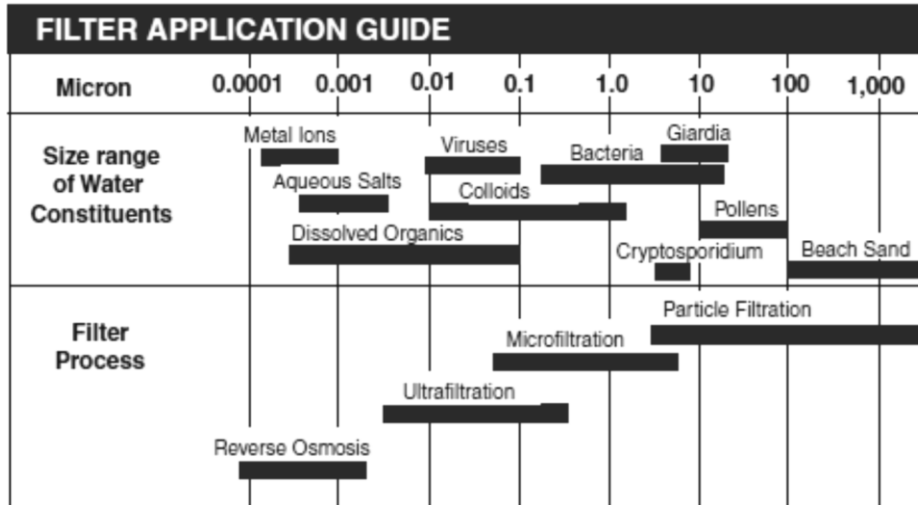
FILTER APPLICATION GUIDE

Micron 0.0001 0.001 0.01 0.1 1.0 10 100 1,000

Size range of Water Constituents

Metal Ions
Viruses
Giardia
Bacteria
Aqueous Salts
Colloids
Pollens
Dissolved Organics
Cryptosporidium
Beach Sand

Filter Process

Particle Filtration
Microfiltration
Ultrafiltration
Reverse Osmosis